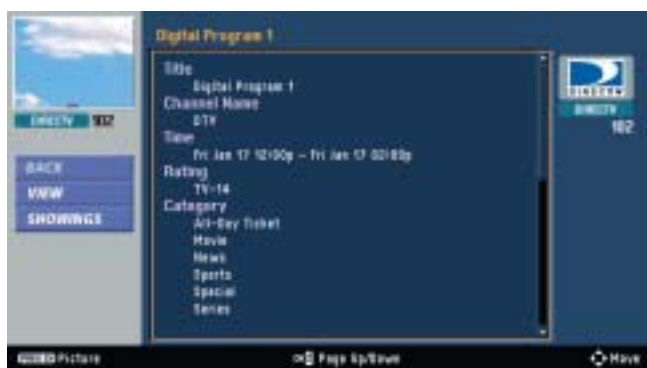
DIRECTV 102

BACK
VIEW
SHOWINGS

Digital Program 1

Title
Digital Program 1
Channel Name
DTV
Time
Fri Jan 17 12:00p – Fri Jan 17 02:00p
Rating
TV-14
Category
All-Day Ticket
Movie
News
Sports
Special
Series

DIRECTV
DIRECTV
102

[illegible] Picture
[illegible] Page Up/Down
Move